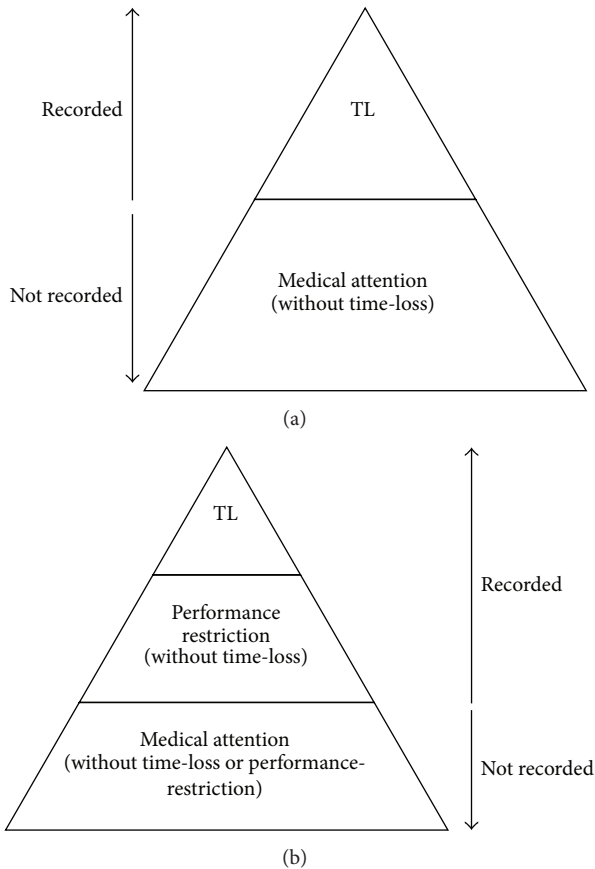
Recorded

TL

Not recorded

Medical attention
(without time-loss)

(a)

TL

Recorded

Performance restriction
(without time-loss)

Medical attention
(without time-loss or performance-restriction)

Not recorded

(b)